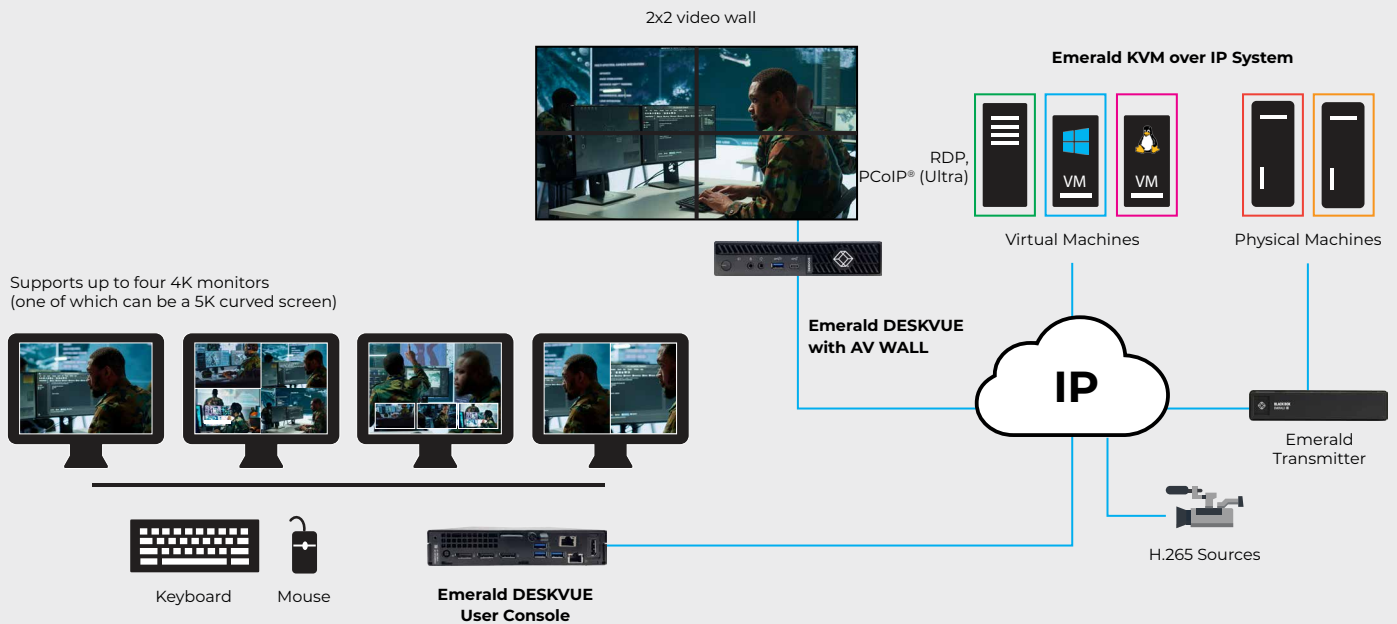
2x2 video wall

Emerald KVM over IP System

RDP, PCoIP® (Ultra)

VM

VM

Virtual Machines

Physical Machines

Supports up to four 4K monitors
(one of which can be a 5K curved screen)

Emerald DESKVUE with AV WALL

IP

Emerald Transmitter

H.265 Sources

Keyboard

Mouse

Emerald DESKVUE User Console